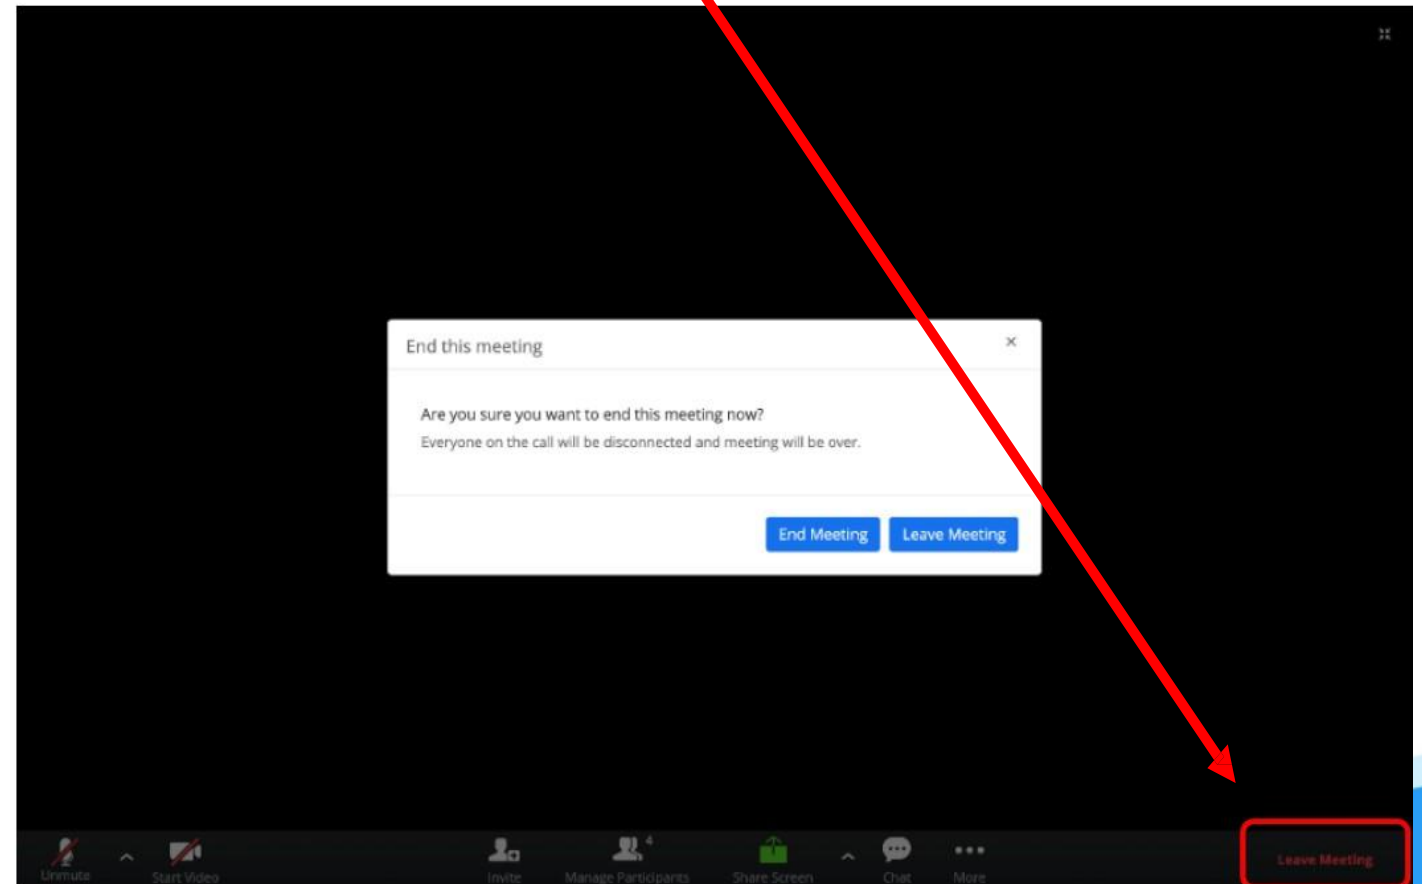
End this meeting

×

Are you sure you want to end this meeting now?

Everyone on the call will be disconnected and meeting will be over.

End Meeting

Leave Meeting

Unmute

Start Video

Invite

Manage Participants 4

Share Screen

Chat

More

Leave Meeting